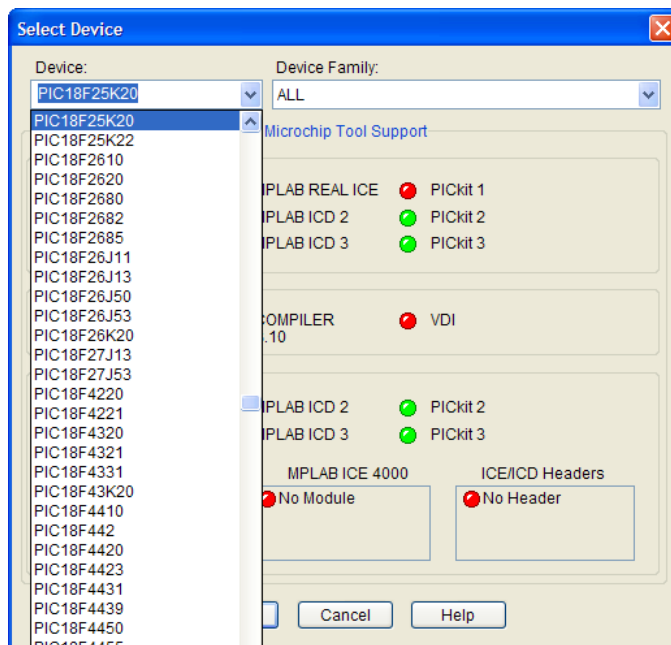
Select Device

Device:
PIC18F25K20

Device Family:
ALL

PIC18F25K20
PIC18F25K22
PIC18F2610
PIC18F2620
PIC18F2680
PIC18F2682
PIC18F2685
PIC18F26J11
PIC18F26J13
PIC18F26J50
PIC18F26J53
PIC18F26K20
PIC18F27J13
PIC18F27J53
PIC18F4220
PIC18F4221
PIC18F4320
PIC18F4321
PIC18F4331
PIC18F43K20
PIC18F4410
PIC18F442
PIC18F4420
PIC18F4423
PIC18F4431
PIC18F4439
PIC18F4450
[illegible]

Microchip Tool Support

MPLAB REAL ICE
PICkit 1
MPLAB ICD 2
PICkit 2
MPLAB ICD 3
PICkit 3

COMPILER
.10
VDI

MPLAB ICD 2
PICkit 2
MPLAB ICD 3
PICkit 3

MPLAB ICE 4000
No Module

ICE/ICD Headers
No Header

Cancel
Help